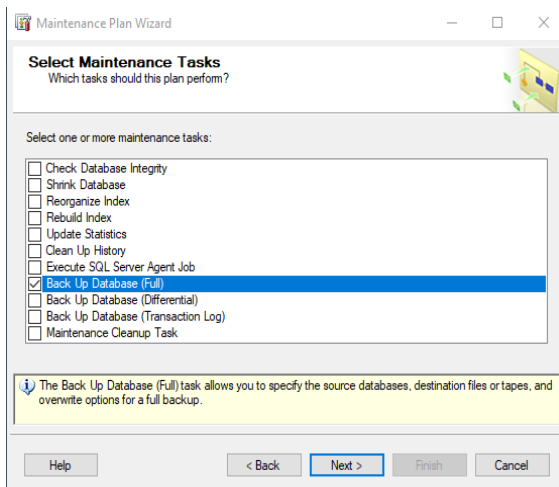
Maintenance Plan Wizard

Select Maintenance Tasks
Which tasks should this plan perform?

Select one or more maintenance tasks:

Check Database Integrity
Shrink Database
Reorganize Index
Rebuild Index
Update Statistics
Clean Up History
Execute SQL Server Agent Job
Back Up Database (Full)
Back Up Database (Differential)
Back Up Database (Transaction Log)
Maintenance Cleanup Task

The Back Up Database (Full) task allows you to specify the source databases, destination files or tapes, and overwrite options for a full backup.

Help
< Back
Next >
Finish
Cancel